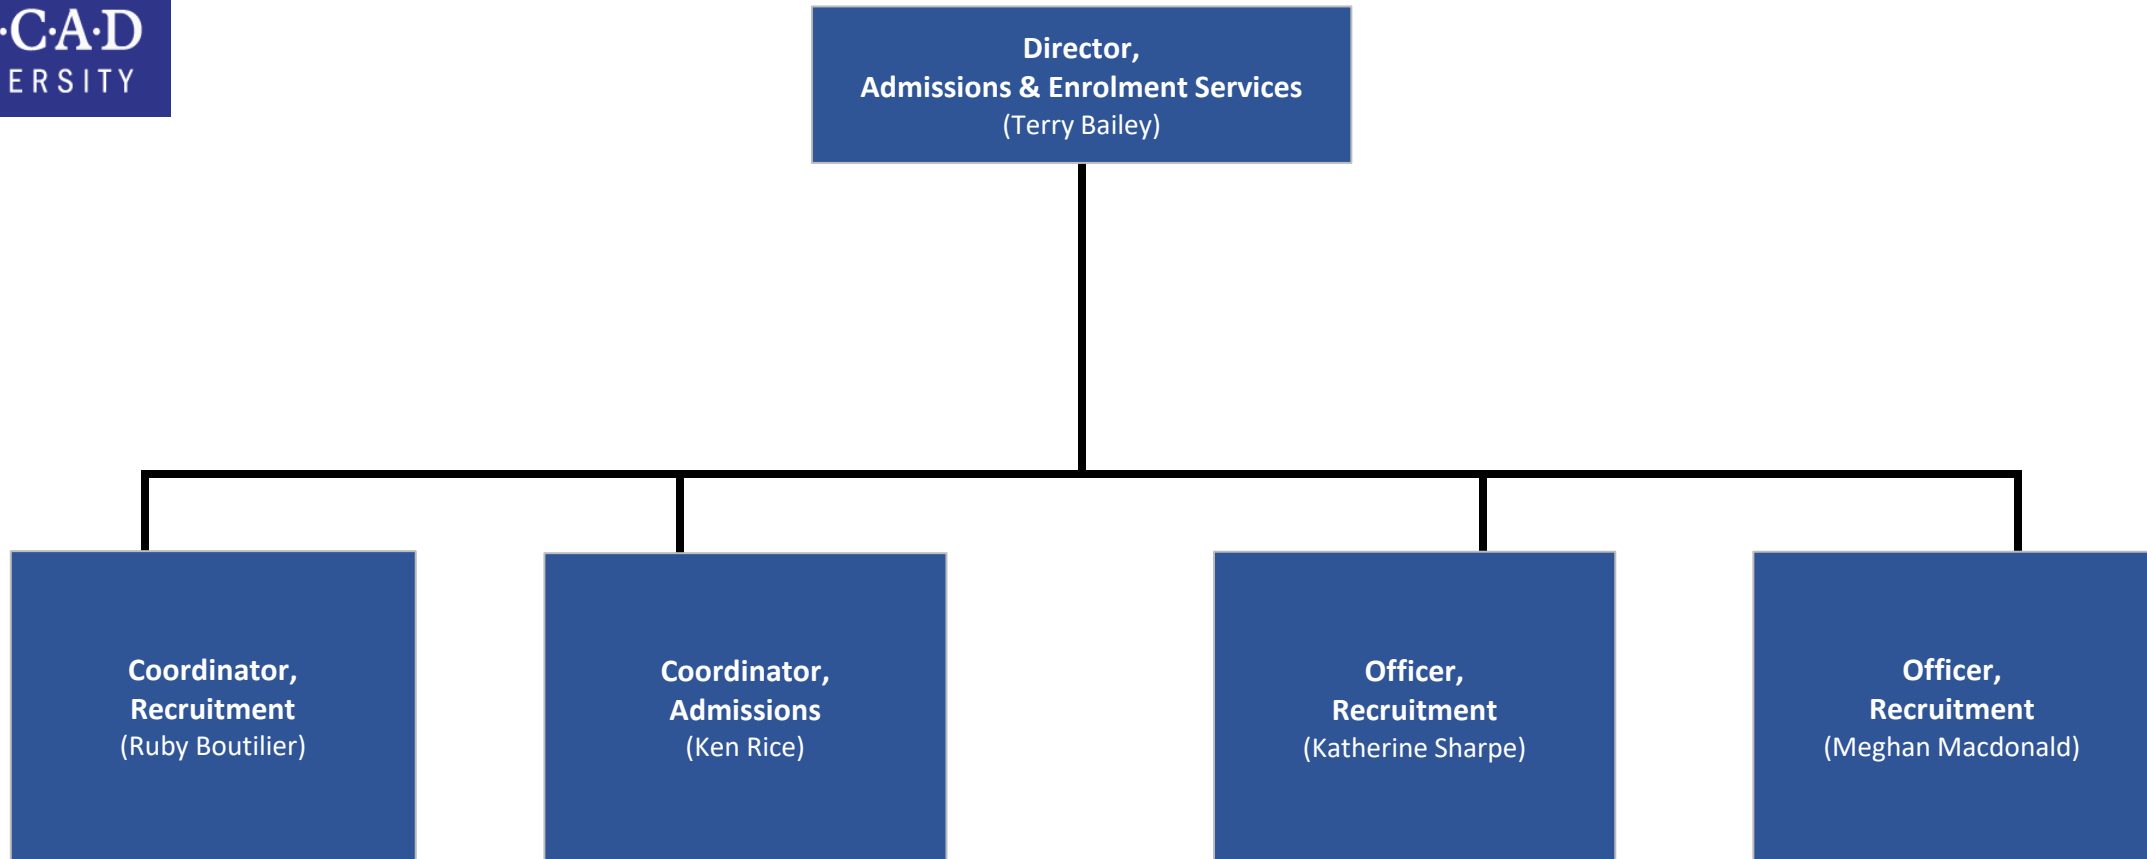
·C·A·D
ERSITY

Director,
Admissions & Enrolment Services
(Terry Bailey)

Coordinator,
Recruitment
(Ruby Boutilier)

Coordinator,
Admissions
(Ken Rice)

Officer,
Recruitment
(Katherine Sharpe)

Officer,
Recruitment
(Meghan Macdonald)